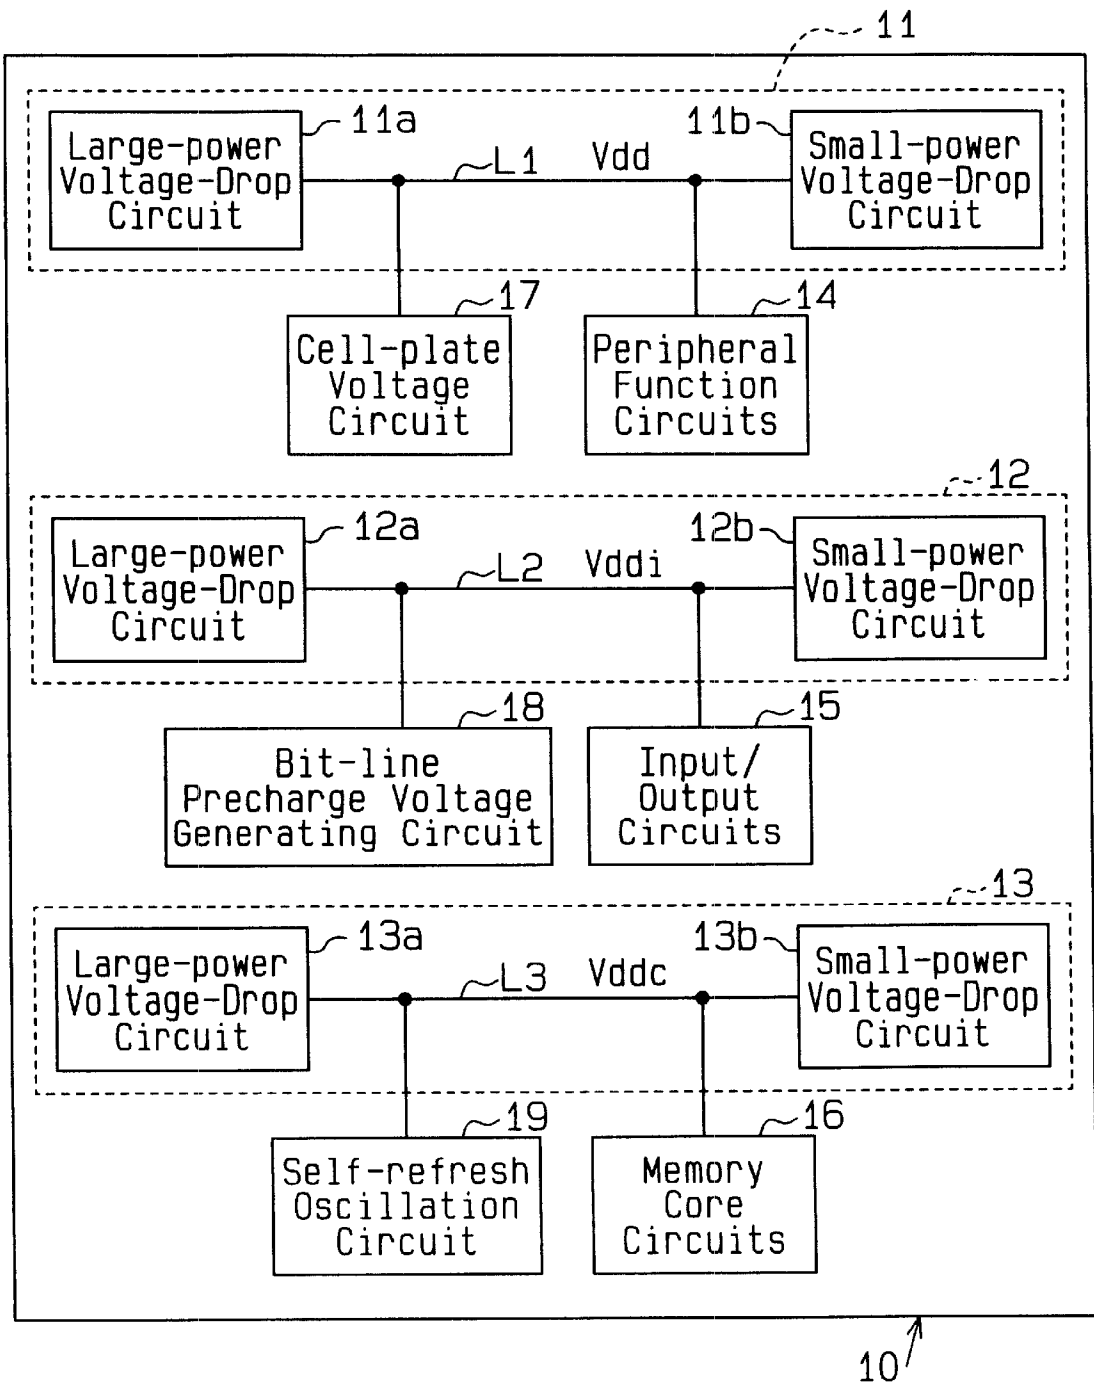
11

11a

Large-power Voltage-Drop Circuit

L1

Vdd

11b

Small-power Voltage-Drop Circuit

17

Cell-plate Voltage Circuit

14

Peripheral Function Circuits

12

12a

Large-power Voltage-Drop Circuit

L2

Vddi

12b

Small-power Voltage-Drop Circuit

18

Bit-line Precharge Voltage Generating Circuit

15

Input/ Output Circuits

13

13a

Large-power Voltage-Drop Circuit

L3

Vddc

13b

Small-power Voltage-Drop Circuit

19

Self-refresh Oscillation Circuit

16

Memory Core Circuits

10